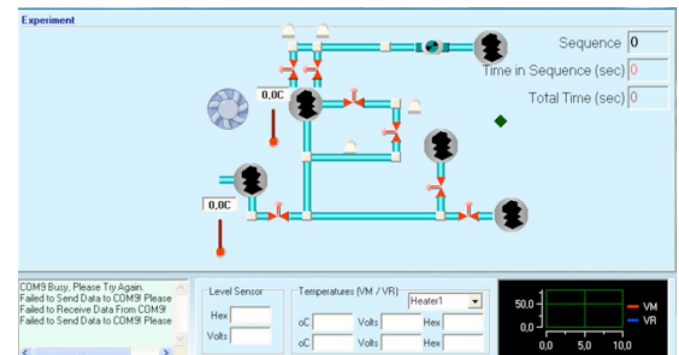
Experiment

Sequence 0
Time in Sequence (sec) 0
Total Time (sec) 0

0,0C

0,0C

COM9 Busy, Please Try Again.
Failed to Send Data to COM9! Please
Failed to Receive Data From COM9!
Failed to Send Data to COM9! Please

Level Sensor
Hex
Volts

Temperatures (VM / VR)
Heater1
oC Volts Hex
oC Volts Hex

50,0
0,0
0,0 5,0 10,0
VM
VR